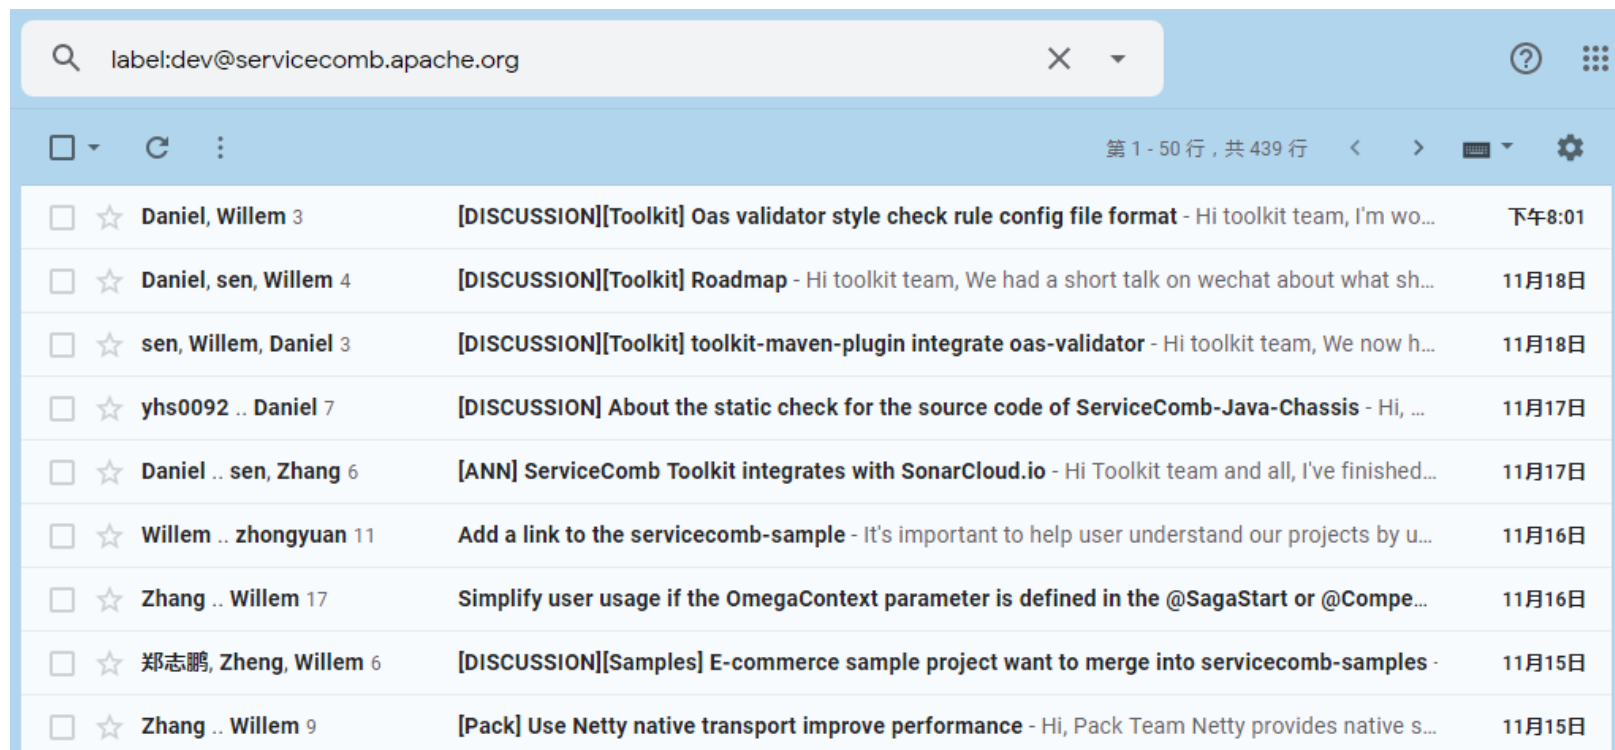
label:dev@servicecomb.apache.org

第 1 - 50 行，共 439 行

| Sender | Subject | Date |
|---|---|---|
| Daniel, Willem 3 | [DISCUSSION][Toolkit] Oas validator style check rule config file format - Hi toolkit team, I'm wo... | 下午8:01 |
| Daniel, sen, Willem 4 | [DISCUSSION][Toolkit] Roadmap - Hi toolkit team, We had a short talk on wechat about what sh... | 11月18日 |
| sen, Willem, Daniel 3 | [DISCUSSION][Toolkit] toolkit-maven-plugin integrate oas-validator - Hi toolkit team, We now h... | 11月18日 |
| yhs0092 .. Daniel 7 | [DISCUSSION] About the static check for the source code of ServiceComb-Java-Chassis - Hi, ... | 11月17日 |
| Daniel .. sen, Zhang 6 | [ANN] ServiceComb Toolkit integrates with SonarCloud.io - Hi Toolkit team and all, I've finished... | 11月17日 |
| Willem .. zhongyuan 11 | Add a link to the servicecomb-sample - It's important to help user understand our projects by u... | 11月16日 |
| Zhang .. Willem 17 | Simplify user usage if the OmegaContext parameter is defined in the @SagaStart or @Compe... | 11月16日 |
| 郑志鹏, Zheng, Willem 6 | [DISCUSSION][Samples] E-commerce sample project want to merge into servicecomb-samples - | 11月15日 |
| Zhang .. Willem 9 | [Pack] Use Netty native transport improve performance - Hi, Pack Team Netty provides native s... | 11月15日 |